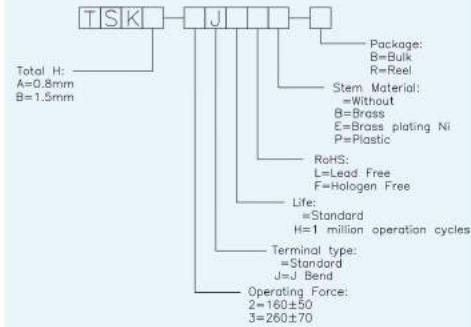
T S K - J - 

Package:
B=Bulk
R=Reel

Total H:
A=0.8mm
B=1.5mm

Stem Material:
=Without
B=Brass
E=Brass plating Ni
P=Plastic

RoHS:
L=Lead Free
F=Hologen Free

Life:
=Standard
H=1 million operation cycles

Terminal type:
=Standard
J=J Bend

Operating Force:
2=160±50
3=260±70